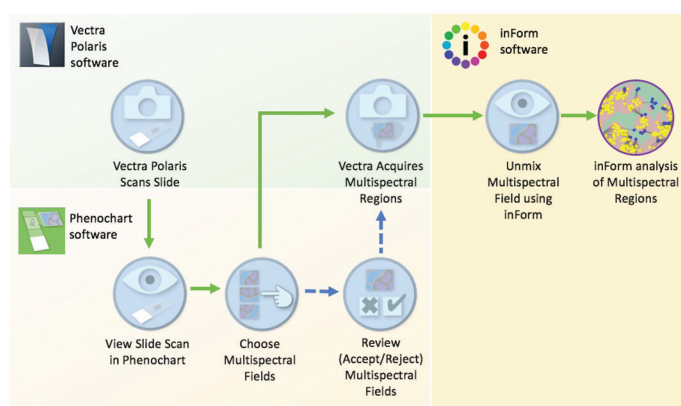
Vectra Polaris software

inForm software

Vectra Polaris Scans Slide

Vectra Acquires Multispectral Regions

Unmix Multispectral Field using inForm

inForm analysis of Multispectral Regions

Phenochart software

View Slide Scan in Phenochart

Choose Multispectral Fields

Review (Accept/Reject) Multispectral Fields